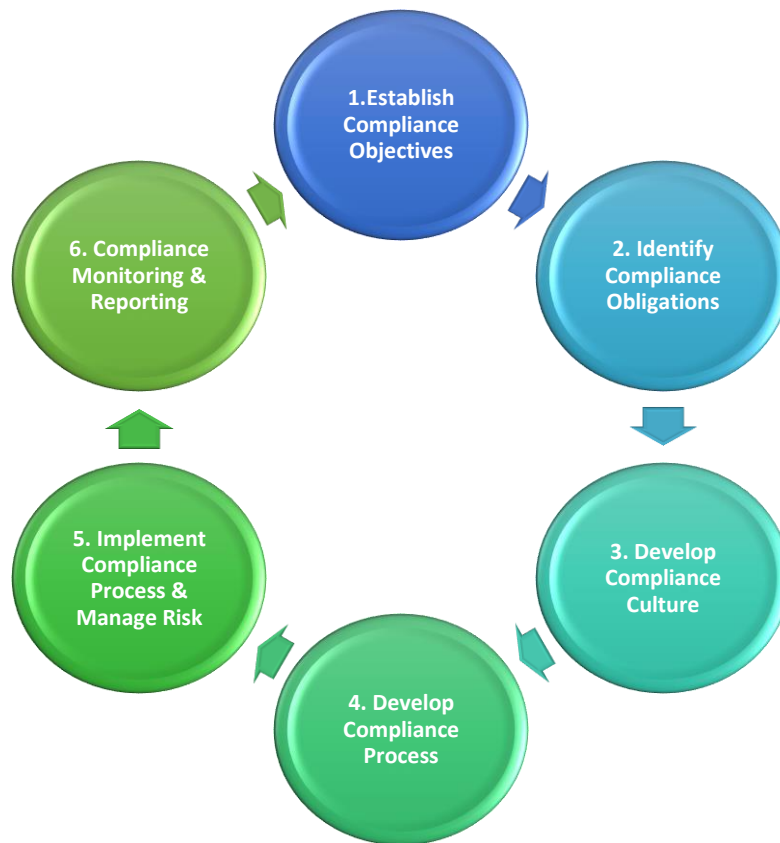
1.Establish Compliance Objectives

2. Identify Compliance Obligations

3. Develop Compliance Culture

4. Develop Compliance Process

5. Implement Compliance Process & Manage Risk

6. Compliance Monitoring & Reporting